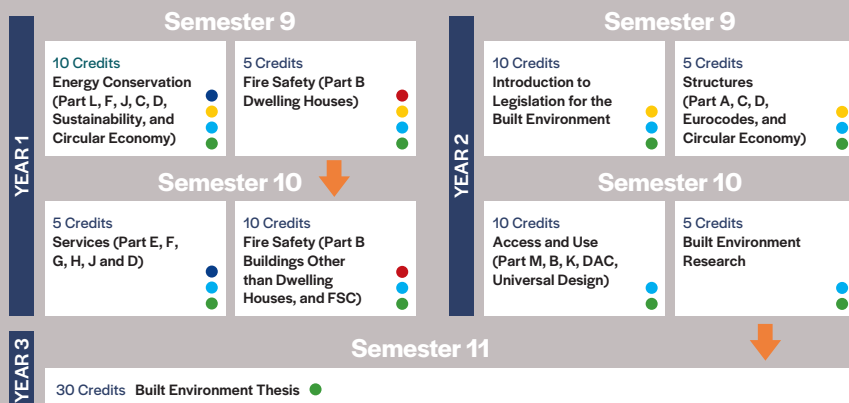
YEAR 1

Semester 9

10 Credits
Energy Conservation (Part L, F, J, C, D, Sustainability, and Circular Economy)

5 Credits
Fire Safety (Part B Dwelling Houses)

Semester 10

5 Credits
Services (Part E, F, G, H, J and D)

10 Credits
Fire Safety (Part B Buildings Other than Dwelling Houses, and FSC)

YEAR 2

Semester 9

10 Credits
Introduction to Legislation for the Built Environment

5 Credits
Structures (Part A, C, D, Eurocodes, and Circular Economy)

Semester 10

10 Credits
Access and Use (Part M, B, K, DAC, Universal Design)

5 Credits
Built Environment Research

YEAR 3

Semester 11

30 Credits Built Environment Thesis